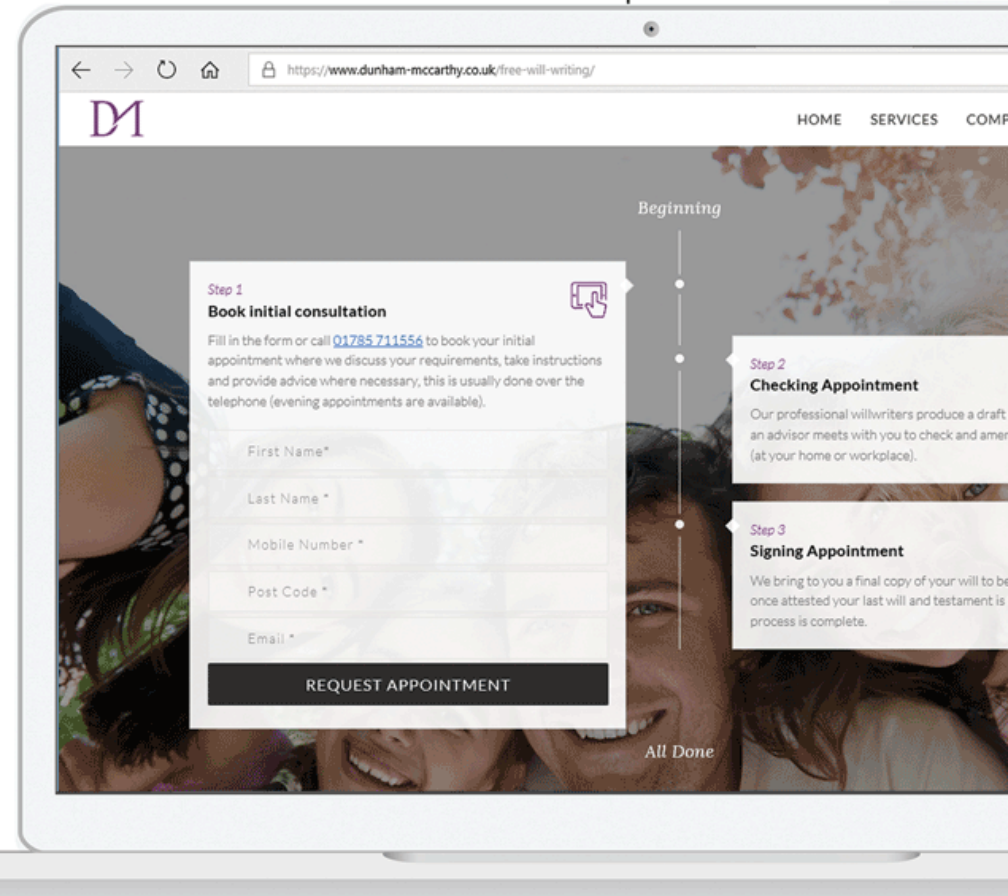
https://www.dunham-mccarthy.co.uk/free-will-writing/

DM

HOME SERVICES COMP

Beginning

Step 1
Book initial consultation

Fill in the form or call 01785 711556 to book your initial appointment where we discuss your requirements, take instructions and provide advice where necessary, this is usually done over the telephone (evening appointments are available).

First Name*

Last Name *

Mobile Number *

Post Code *

Email *

REQUEST APPOINTMENT

Step 2
Checking Appointment

Our professional willwriters produce a draft an advisor meets with you to check and amer (at your home or workplace).

Step 3
Signing Appointment

We bring to you a final copy of your will to be once attested your last will and testament is process is complete.

All Done